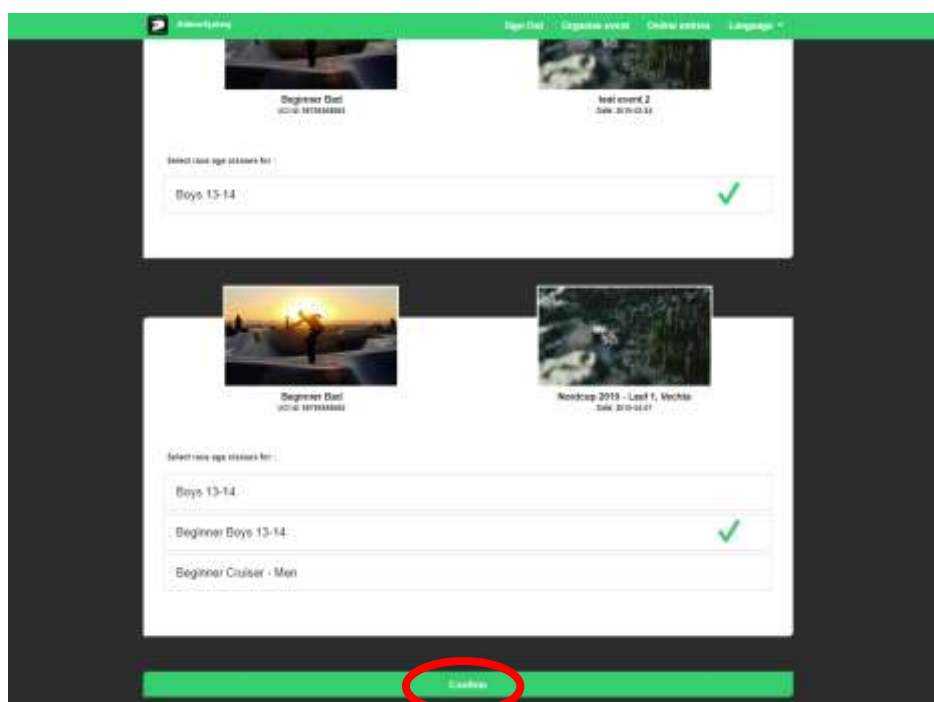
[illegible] Sign Out Organize event Online entries Language

Beginner Bad
UCI id: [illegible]

test event 2
Date: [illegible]

Select race age classes for :

Boys 13-14

Beginner Bad
UCI id: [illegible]

Nordcup 2019 - Lauf 1, Vechta
Date: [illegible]

Select race age classes for :

Boys 13-14

Beginner Boys 13-14

Beginner Cruiser - Men

Confirm